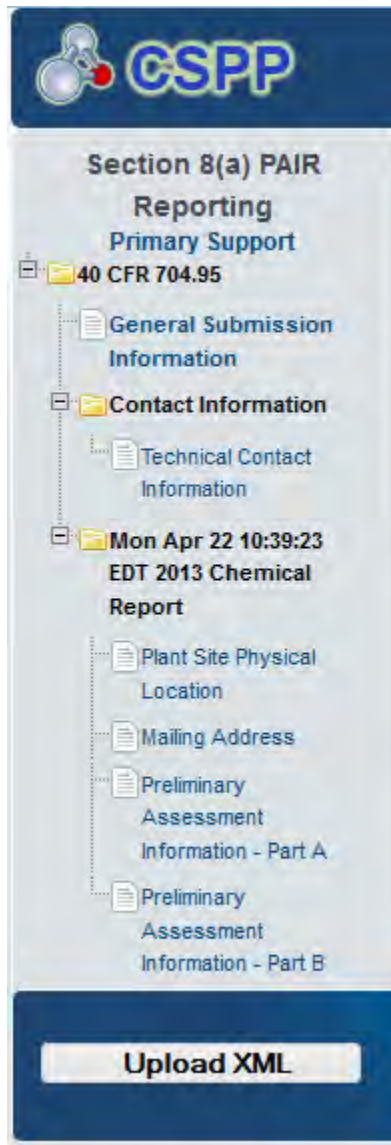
CSPP

Section 8(a) PAIR Reporting

Primary Support

40 CFR 704.95

General Submission Information

Contact Information

Technical Contact Information

Mon Apr 22 10:39:23 EDT 2013 Chemical Report

Plant Site Physical Location

Mailing Address

Preliminary Assessment Information - Part A

Preliminary Assessment Information - Part B

Upload XML